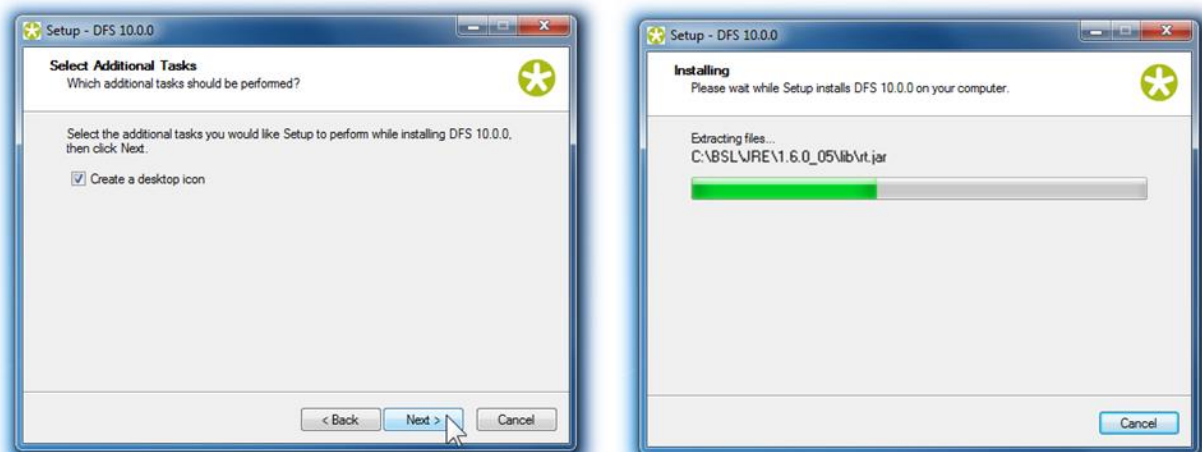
Setup - DFS 10.0.0

Select Additional Tasks
Which additional tasks should be performed?

Select the additional tasks you would like Setup to perform while installing DFS 10.0.0, then click Next.

Create a desktop icon

< Back
Next >
Cancel

Setup - DFS 10.0.0

Installing
Please wait while Setup installs DFS 10.0.0 on your computer.

Extracting files...
C:\BSL\JRE\1.6.0_05\lib\rt.jar

Cancel